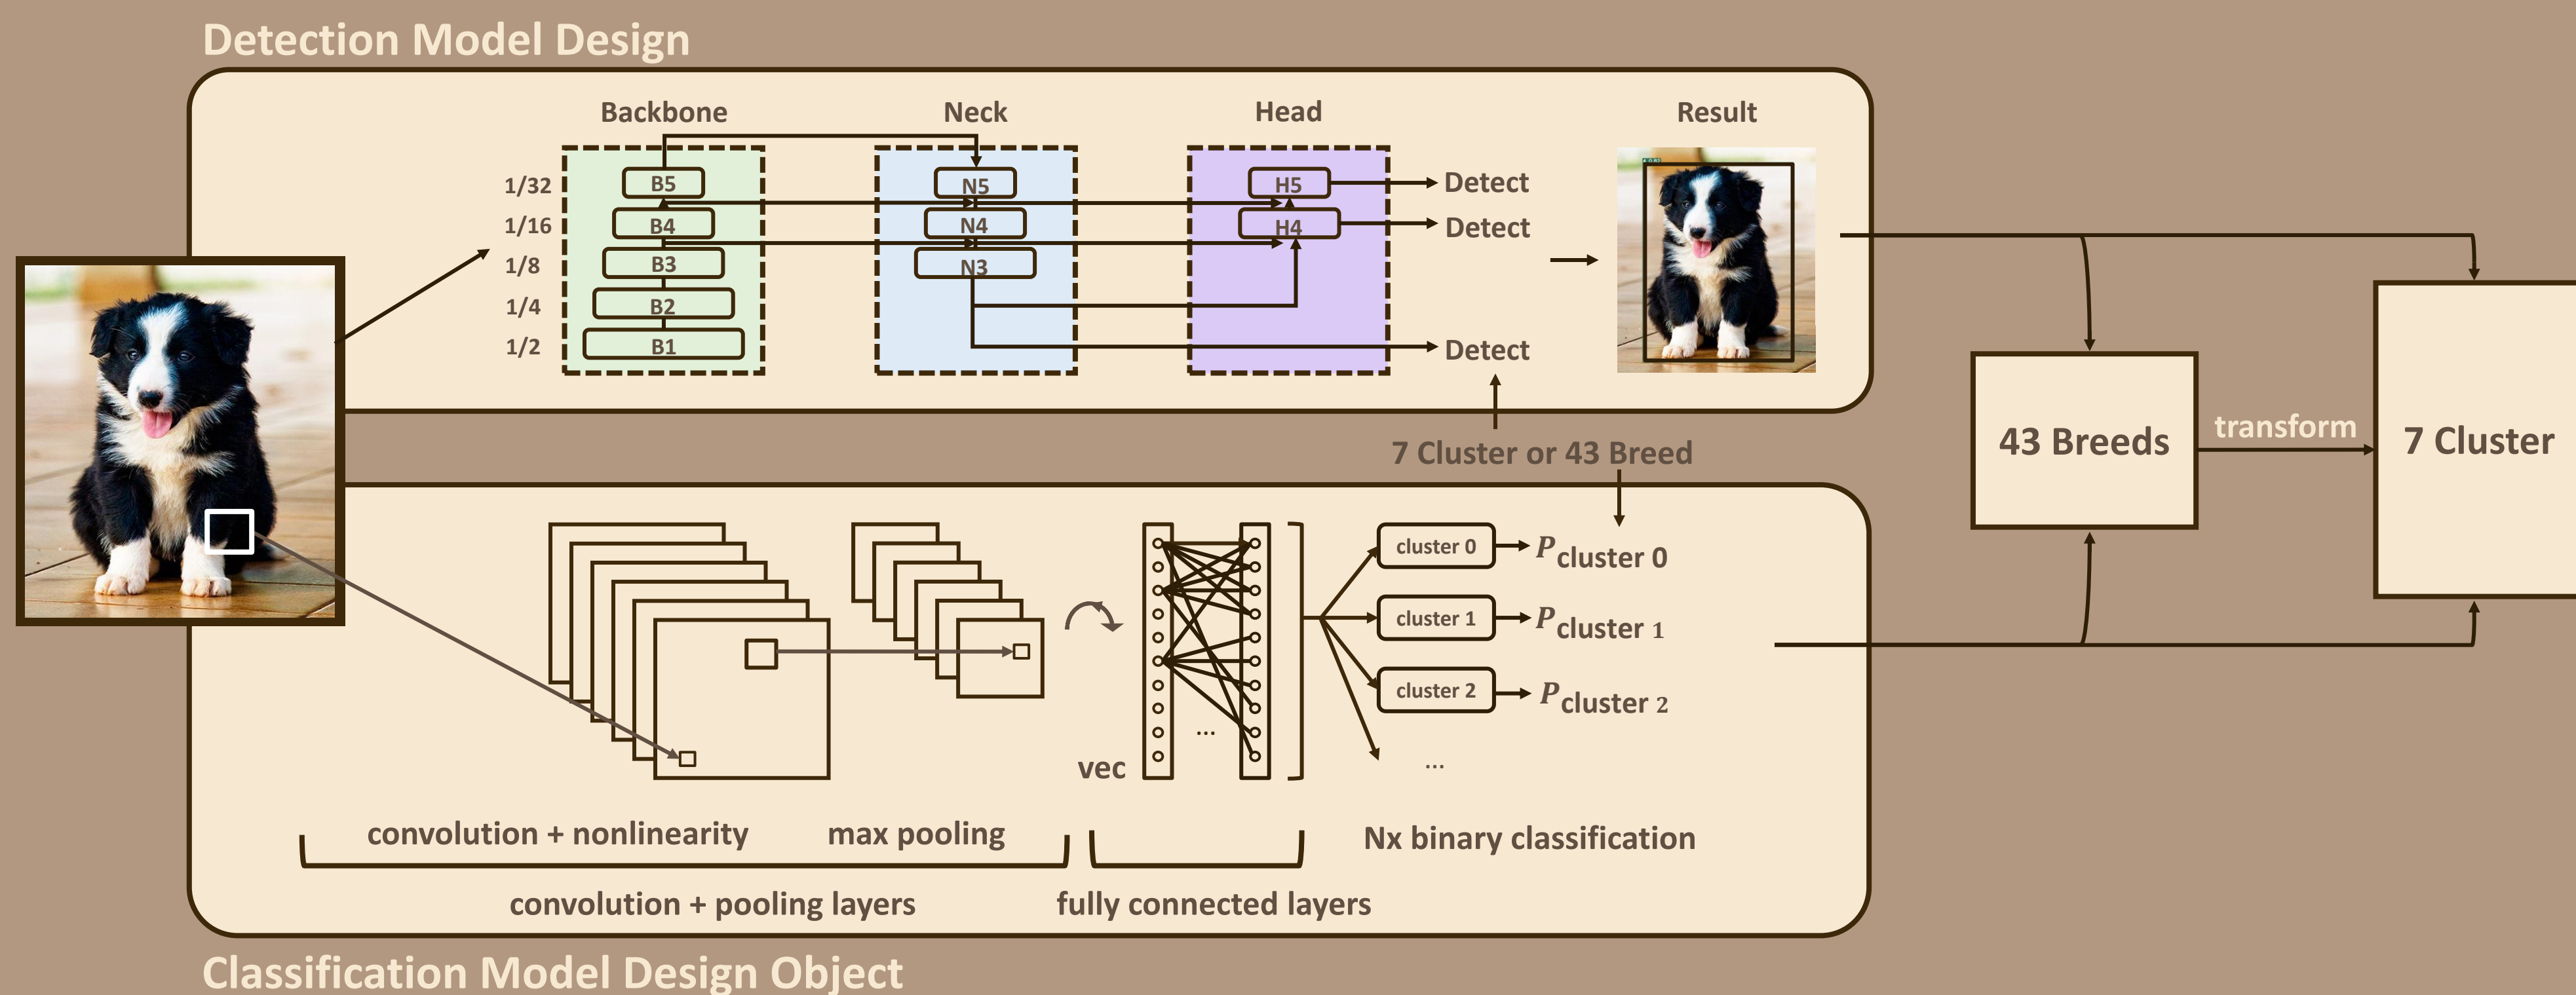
Detection Model Design

Backbone

Neck

Head

Result

1/32
1/16
1/8
1/4
1/2

B5
B4
B3
B2
B1

N5
N4
N3

H5
H4

Detect
Detect
Detect

7 Cluster or 43 Breed

43 Breeds

transform

7 Cluster

cluster 0
cluster 1
cluster 2

$P_{\text{cluster 0}}$
$P_{\text{cluster 1}}$
$P_{\text{cluster 2}}$

...

vec

...

convolution + nonlinearity

max pooling

Nx binary classification

convolution + pooling layers

fully connected layers

Classification Model Design Object